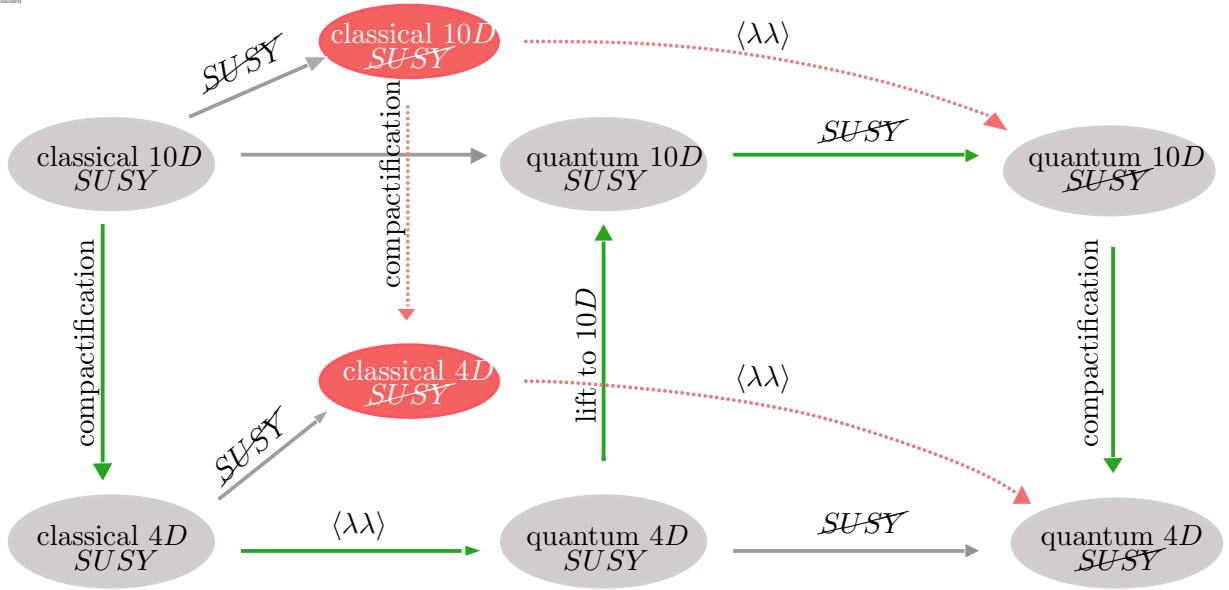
classical $10D$
$\cancel{SUSY}$

$\cancel{SUSY}$

$\langle\lambda\lambda\rangle$

classical $10D$
$SUSY$

compactification

quantum $10D$
$SUSY$

$\cancel{SUSY}$

quantum $10D$
$\cancel{SUSY}$

compactification

compactification

lift to $10D$

classical $4D$
$\cancel{SUSY}$

$\langle\lambda\lambda\rangle$

compactification

$\cancel{SUSY}$

classical $4D$
$SUSY$

$\langle\lambda\lambda\rangle$

quantum $4D$
$SUSY$

$\cancel{SUSY}$

quantum $4D$
$\cancel{SUSY}$